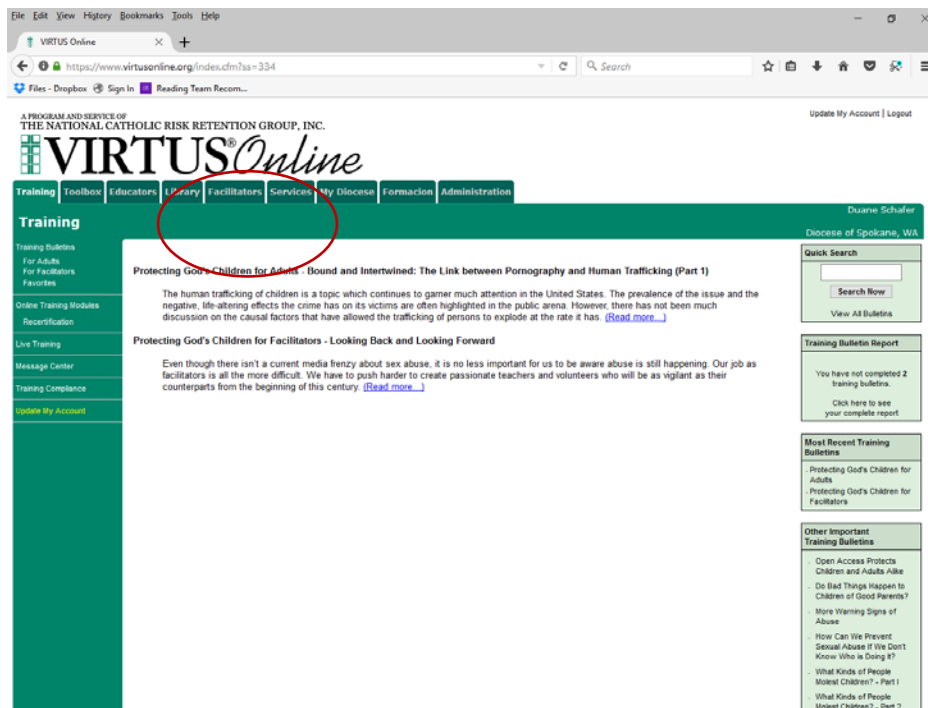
File Edit View History Bookmarks Tools Help

VIRTUS Online

https://www.virtusonline.org/index.cfm?ss=334

Search

Files - Dropbox  Sign In  Reading Team Recom...

A PROGRAM AND SERVICE OF
THE NATIONAL CATHOLIC RISK RETENTION GROUP, INC.

VIRTUS® Online

Update My Account | Logout

Training | Toolbox | Educators | Library | Facilitators | Services | My Diocese | Formacion | Administration

Training

Duane Schafer

Diocese of Spokane, WA

Training Bulletins
For Adults
For Facilitators
Favorites

Online Training Modules
Recertification

Live Training

Message Center

Training Compliance

Update My Account

Protecting God's Children for Adults - Bound and Intertwined: The Link between Pornography and Human Trafficking (Part 1)

The human trafficking of children is a topic which continues to garner much attention in the United States. The prevalence of the issue and the negative, life-altering effects the crime has on its victims are often highlighted in the public arena. However, there has not been much discussion on the causal factors that have allowed the trafficking of persons to explode at the rate it has. (Read more...)

Protecting God's Children for Facilitators - Looking Back and Looking Forward

Even though there isn't a current media frenzy about sex abuse, it is no less important for us to be aware abuse is still happening. Our job as facilitators is all the more difficult. We have to push harder to create passionate teachers and volunteers who will be as vigilant as their counterparts from the beginning of this century. (Read more...)

Quick Search

Search Now

View All Bulletins

Training Bulletin Report

You have not completed 2 training bulletins.

Click here to see your complete report

Most Recent Training Bulletins

Protecting God's Children for Adults

Protecting God's Children for Facilitators

Other Important Training Bulletins

Open Access Protects Children and Adults Alike

Do Bad Things Happen to Children of Good Parents?

More Warning Signs of Abuse

How Can We Prevent Sexual Abuse If We Don't Know Who is Doing it?

What Kinds of People Molest Children? - Part I

What Kinds of People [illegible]